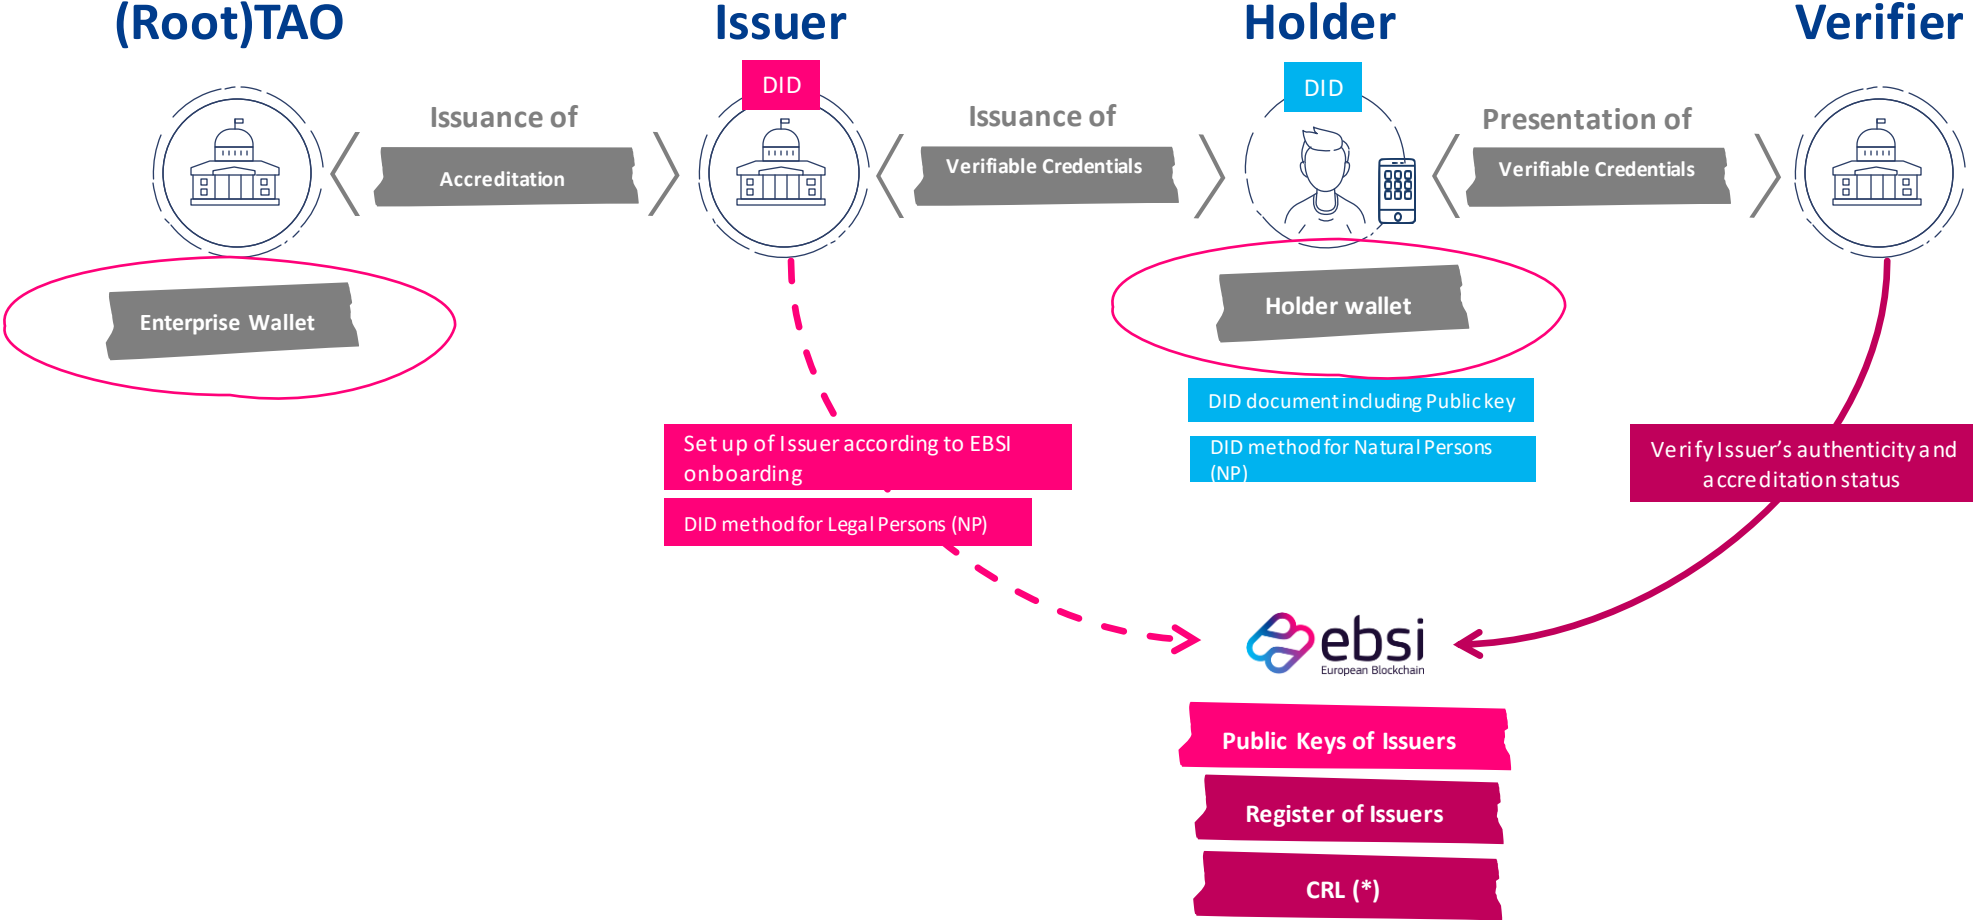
(Root)TAO

Issuer

Holder

Verifier

DID

DID

Issuance of

Accreditation

Issuance of

Verifiable Credentials

Presentation of

Verifiable Credentials

Enterprise Wallet

Holder wallet

DID document including Public key

DID method for Natural Persons (NP)

Set up of Issuer according to EBSI onboarding

DID method for Legal Persons (NP)

Verify Issuer's authenticity and accreditation status

ebsi
European Blockchain

Public Keys of Issuers

Register of Issuers

CRL (*)